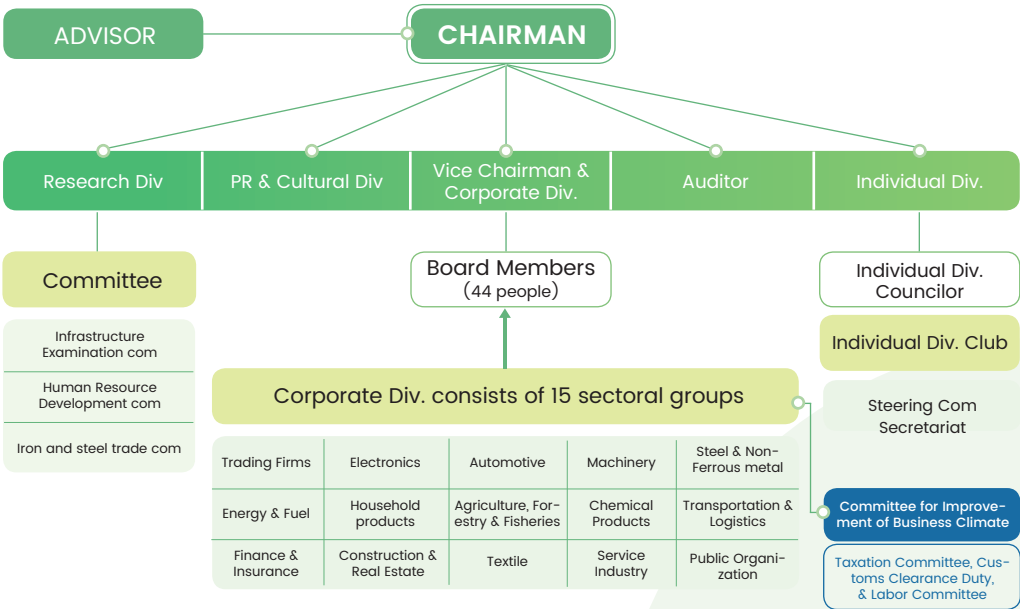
ADVISOR

CHAIRMAN

Research Div

PR & Cultural Div

Vice Chairman & Corporate Div.

Auditor

Individual Div.

Committee

Infrastructure Examination com

Human Resource Development com

Iron and steel trade com

Board Members (44 people)

Individual Div. Councilor

Individual Div. Club

Corporate Div. consists of 15 sectoral groups

Steering Com Secretariat

| Trading Firms | Electronics | Automotive | Machinery | Steel & Non-Ferrous metal |
|---|---|---|---|---|
| Energy & Fuel | Household products | Agriculture, Forestry & Fisheries | Chemical Products | Transportation & Logistics |
| Finance & Insurance | Construction & Real Estate | Textile | Service Industry | Public Organization |

Committee for Improvement of Business Climate

Taxation Committee, Customs Clearance Duty, & Labor Committee